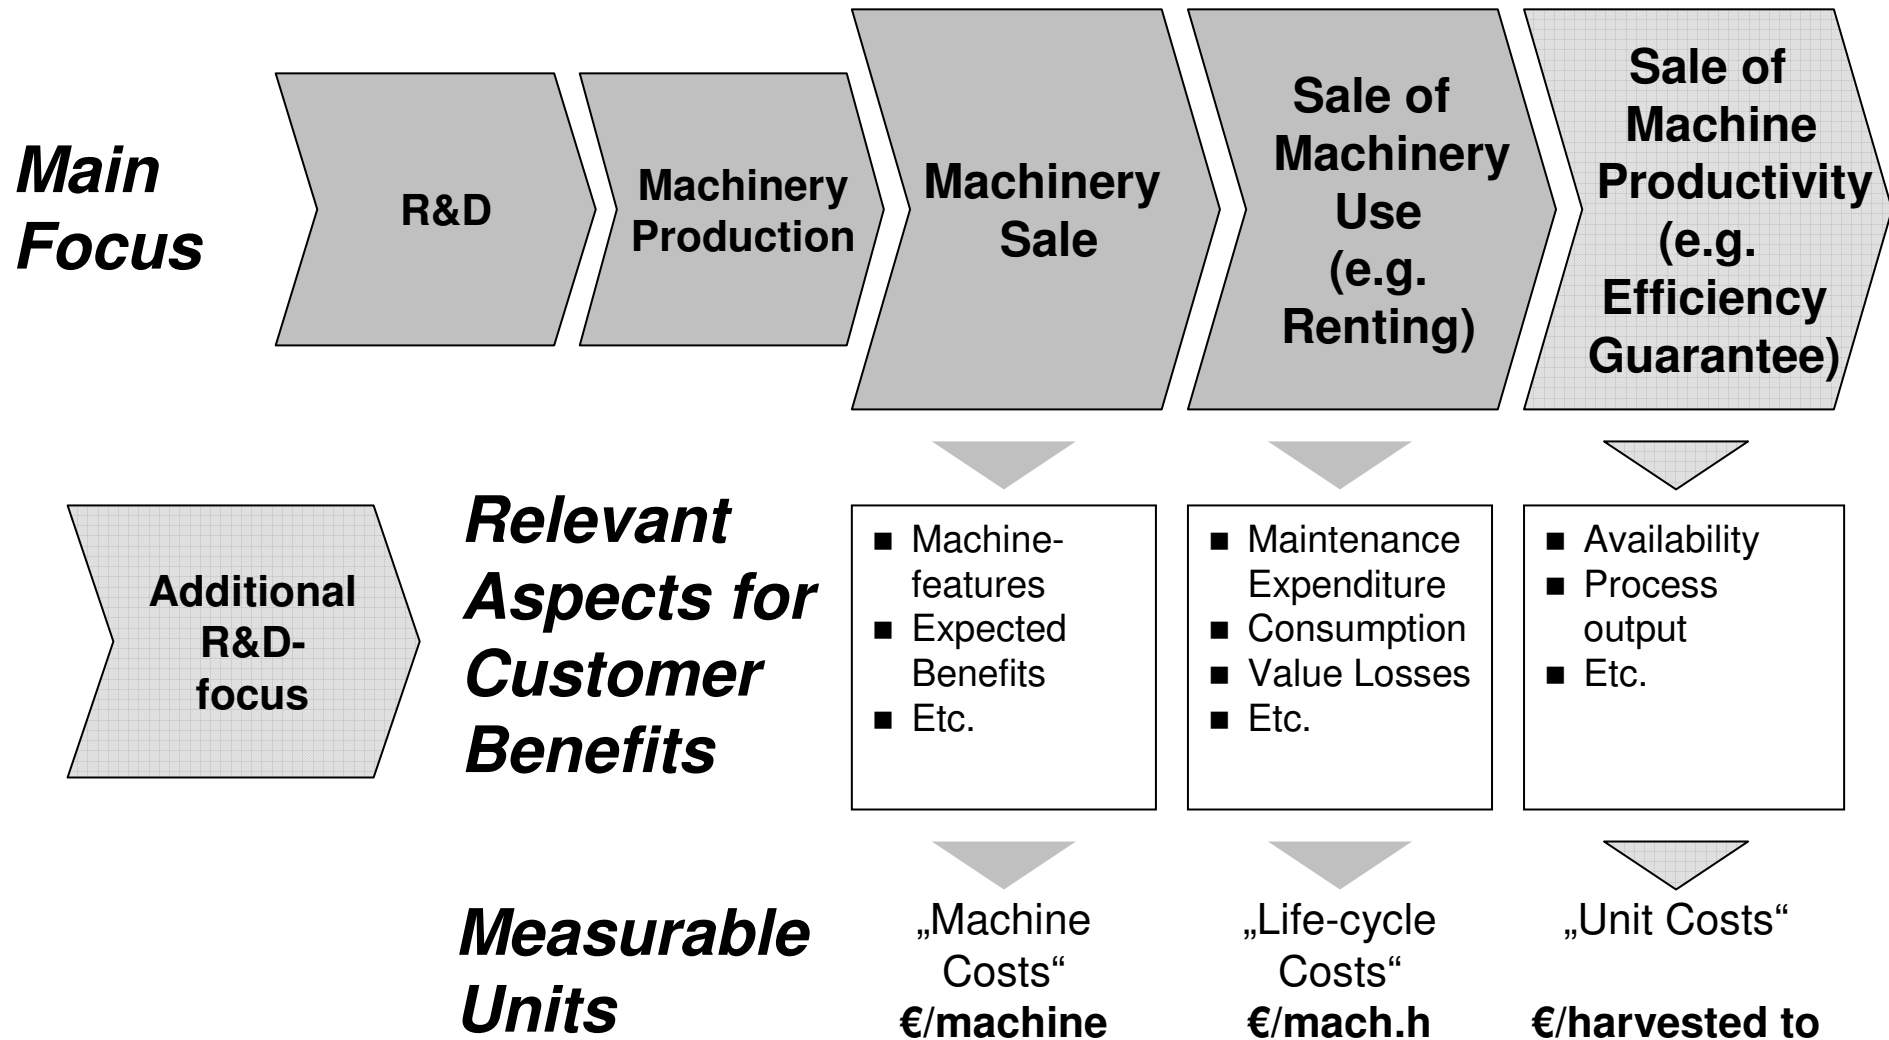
Main Focus

R&D

Machinery Production

Machinery Sale

Sale of Machinery Use (e.g. Renting)

Sale of Machine Productivity (e.g. Efficiency Guarantee)

Additional R&D-focus

Relevant Aspects for Customer Benefits

- Machine-features
- Expected Benefits
- Etc.

- Maintenance Expenditure
- Consumption
- Value Losses
- Etc.

- Availability
- Process output
- Etc.

Measurable Units

„Machine Costs"
€/machine

„Life-cycle Costs"
€/mach.h

„Unit Costs"
€/harvested to